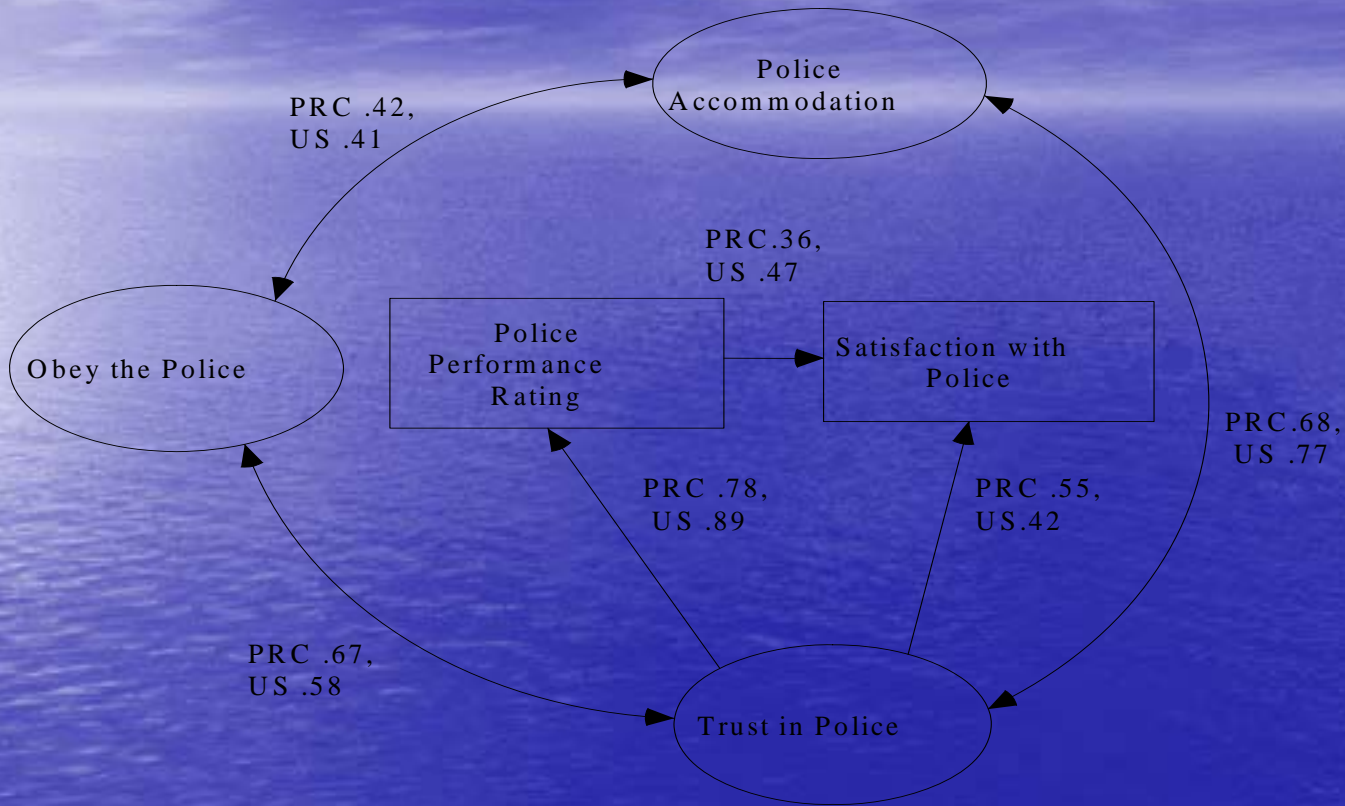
Police Accommodation

PRC .42, US .41

PRC.36, US .47

Obey the Police

Police Performance Rating

Satisfaction with Police

PRC.68, US .77

PRC .78, US .89

PRC .55, US.42

PRC .67, US .58

Trust in Police